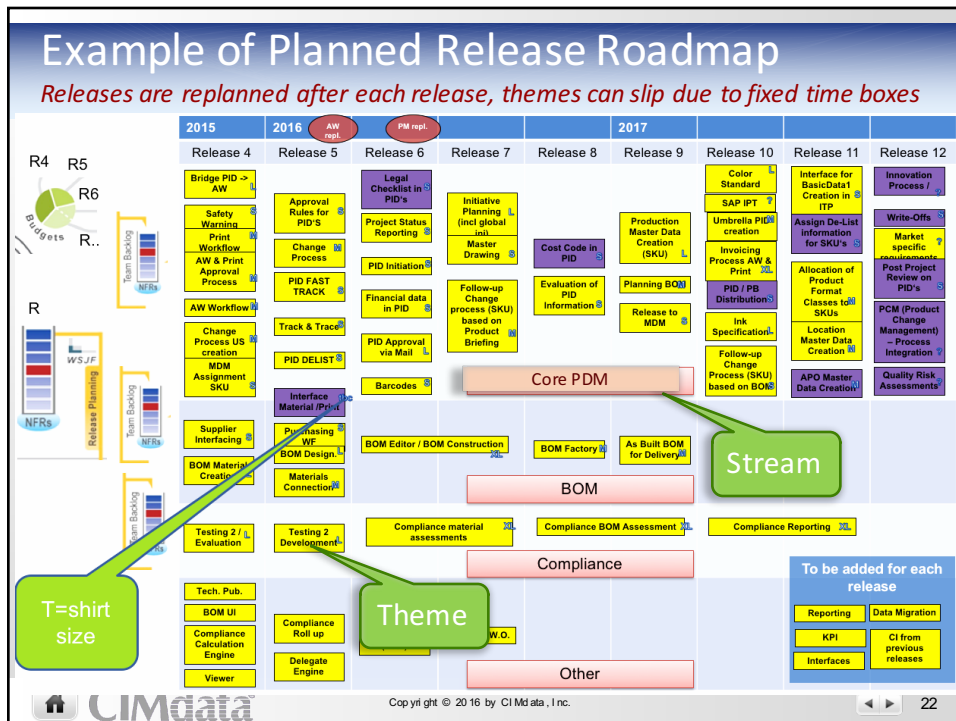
Example of Planned Release Roadmap

Releases are replanned after each release, themes can slip due to fixed time boxes

| 2015 | 2016 AW repl. | PM repl. | | | 2017 | | | |
|---|---|---|---|---|---|---|---|---|
| Release 4 | Release 5 | Release 6 | Release 7 | Release 8 | Release 9 | Release 10 | Release 11 | Release 12 |

R4 R5 R6 R.. Budgets

R

WSJF

NFRs

Team Backlog

Release Planning

Bridge PID -> AW L

Safety Warning

Print Workflow

AW & Print Approval Process

AW Workflow

Change Process US creation

MDM Assignment SKU

Approval Rules for PID'S

Change Process

PID FAST TRACK

Track & Trace

PID DELIST

Interface Material /Print

Legal Checklist in PID's

Project Status Reporting

PID Initiation

Financial data in PID

PID Approval via Mail L

Barcodes

Initiative Planning L (incl global ini)

Master Drawing

Follow-up Change process (SKU) based on Product Briefing

Cost Code in PID

Evaluation of PID Information

Production Master Data Creation (SKU)

Planning BOM

Release to MDM

Color Standard L

SAP IPT ?

Umbrella PID creation

Invoicing Process AW & Print XL

PID / PB Distribution

Ink Specification L

Follow-up Change Process (SKU) based on BOM

Interface for BasicData1 Creation in ITP

Assign De-List information for SKU's

Allocation of Product Format Classes to SKUs

Location Master Data Creation

APO Master Data Creation

Innovation Process / ?

Write-Offs

Market specific requirements

Post Project Review on PID's

PCM (Product Change Management) – Process Integration ?

Quality Risk Assessments ?

Core PDM

Supplier Interfacing

BOM Material Creation

Purchasing WF

BOM Design L

Materials Connection

BOM Editor / BOM Construction XL

BOM Factory

As Built BOM for Delivery

Stream

BOM

Testing 2 / Evaluation

Testing 2 Development L

Compliance material assessments XL

Compliance BOM Assessment XL

Compliance Reporting XL

Compliance

To be added for each release

Reporting

Data Migration

KPI

CI from previous releases

Interfaces

Tech. Pub.

BOM UI

Compliance Calculation Engine

Viewer

Compliance Roll up

Delegate Engine

W.O.

Theme

T=shirt size

Other

CIMdata

Copyright © 2016 by CIMdata, Inc.

22